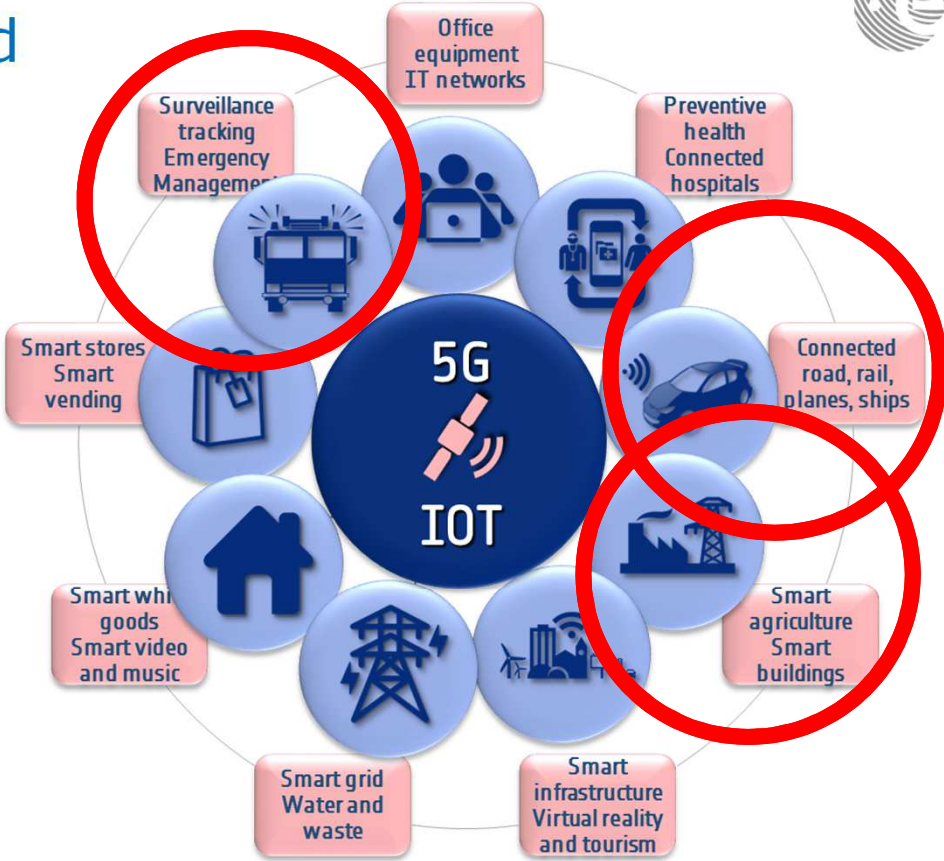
d

Office equipment IT networks

Preventive health Connected hospitals

Surveillance tracking Emergency Management

Smart stores Smart vending

5G

IOT

Connected road, rail, planes, ships

Smart agriculture Smart buildings

Smart whi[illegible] goods Smart video and music

Smart grid Water and waste

Smart infrastructure Virtual reality and tourism